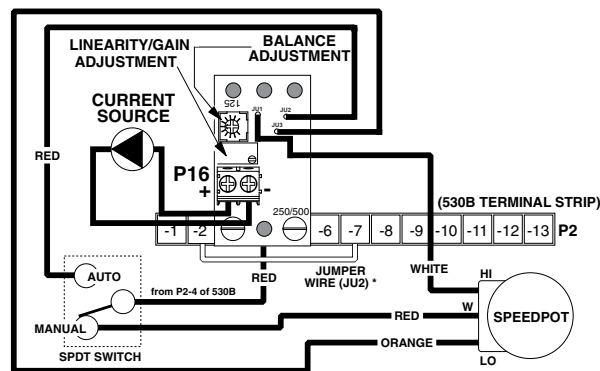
LINEARITY/GAIN ADJUSTMENT

BALANCE ADJUSTMENT

CURRENT SOURCE

125

JU1

JU2

JU3

RED

P16

+

-

250/500

(530B TERMINAL STRIP)

| -1 | -2 | | | | -6 | -7 | -8 | -9 | -10 | -11 | -12 | -13 |
|---|---|---|---|---|---|---|---|---|---|---|---|---|

P2

AUTO

from P2-4 of 530B

RED

JUMPER WIRE (JU2) *

WHITE

HI

W

RED

SPEEDPOT

MANUAL

ORANGE

LO

SPDT SWITCH